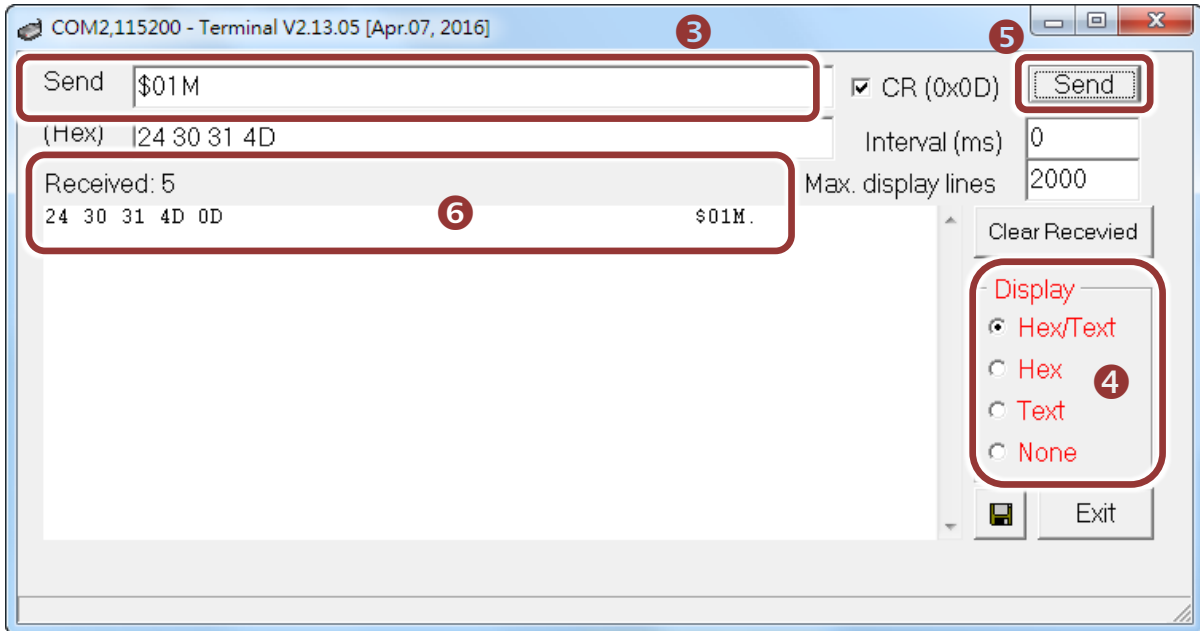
COM2,115200 - Terminal V2.13.05 [Apr.07, 2016]

3

5

Send $01M

CR (0x0D)

Send

(Hex) 24 30 31 4D

Interval (ms) 0

Received: 5

Max. display lines 2000

6

24 30 31 4D 0D $01M.

Clear Recevied

Display

Hex/Text

Hex

4

Text

None

Exit